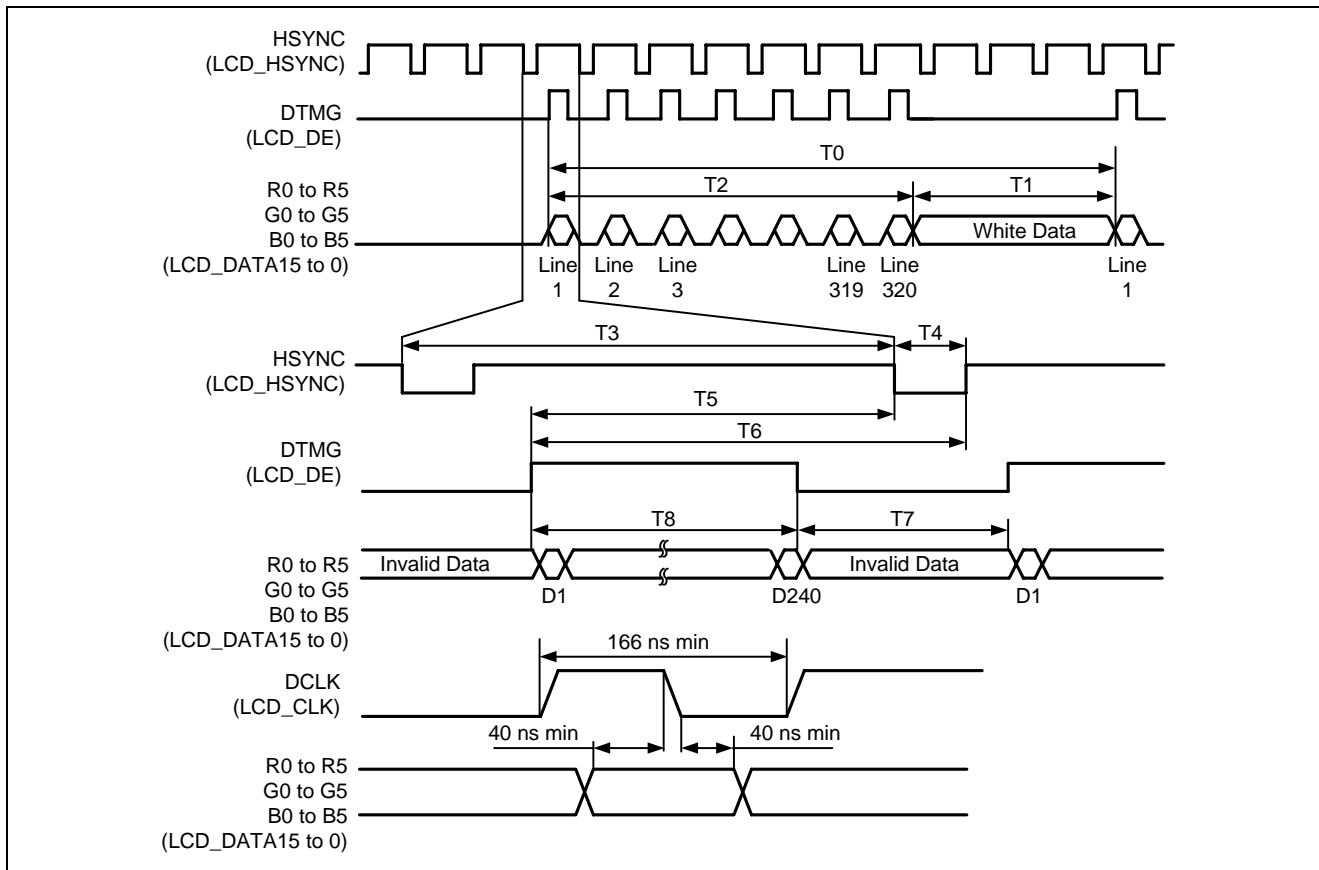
HSYNC
(LCD_HSYNC)

DTMG
(LCD_DE)

T0

R0 to R5
G0 to G5
B0 to B5
(LCD_DATA15 to 0)

T2

T1

White Data

Line 1
Line 2
Line 3
Line 319
Line 320
Line 1

HSYNC
(LCD_HSYNC)

T3

T4

T5

T6

DTMG
(LCD_DE)

T8

T7

R0 to R5
G0 to G5
B0 to B5
(LCD_DATA15 to 0)

Invalid Data
Invalid Data

D1
D240
D1

166 ns min

DCLK
(LCD_CLK)

40 ns min
40 ns min

R0 to R5
G0 to G5
B0 to B5
(LCD_DATA15 to 0)